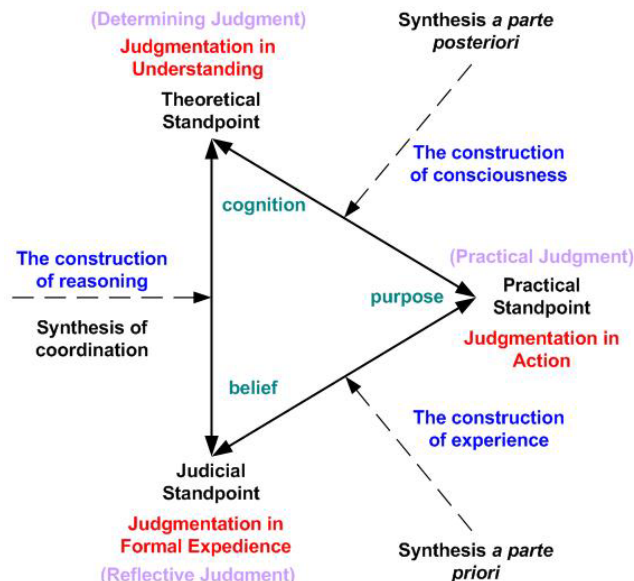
(Determining Judgment)
Judgmentation in Understanding
Theoretical Standpoint

Synthesis *a parte posteriori*

The construction of consciousness

cognition

The construction of reasoning

Synthesis of coordination

(Practical Judgment)
purpose
Practical Standpoint
Judgmentation in Action

belief

The construction of experience

Judicial Standpoint
Judgmentation in Formal Expedience
(Reflective Judgment)

Synthesis *a parte priori*